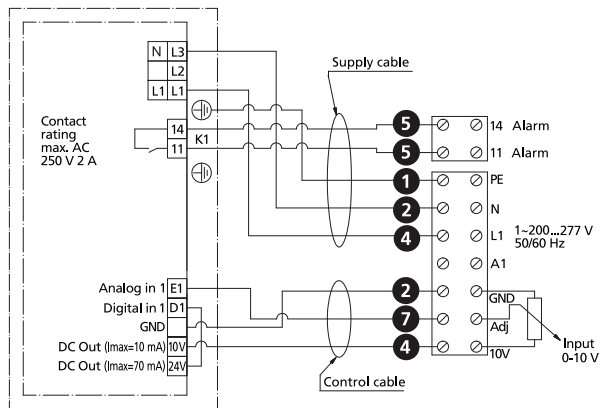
N L3
L2
L1 L1

Supply cable

Contact rating max. AC 250 V 2 A

14
K1
11

5 14 Alarm
5 11 Alarm
1 PE
2 N
4 L1 1~200...277 V 50/60 Hz
A1

Analog in 1 E1
Digital in 1 D1
GND
DC Out (Imax=10 mA) 10V
DC Out (Imax=70 mA) 24V

2 GND
7 Adj
4 10V

Input 0-10 V

Control cable